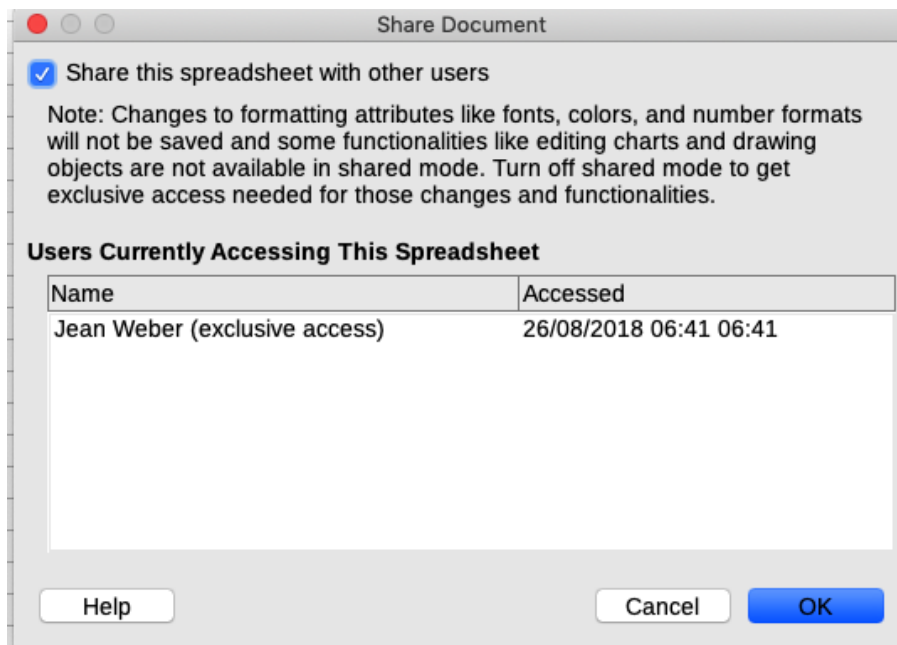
Share Document

Share this spreadsheet with other users

Note: Changes to formatting attributes like fonts, colors, and number formats will not be saved and some functionalities like editing charts and drawing objects are not available in shared mode. Turn off shared mode to get exclusive access needed for those changes and functionalities.

Users Currently Accessing This Spreadsheet

| Name | Accessed |
|---|---|
| Jean Weber (exclusive access) | 26/08/2018 06:41 06:41 |

Help

Cancel

OK